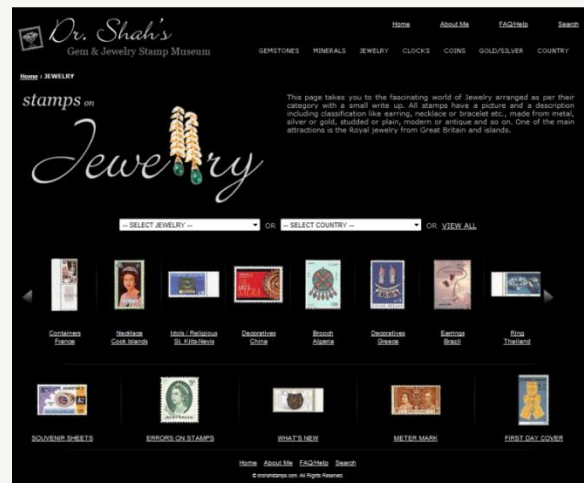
Dr. Shah's
Gem & Jewelry Stamp Museum

Home About Me FAQ/Help Search

GEMSTONES MINERALS JEWELRY CLOCKS COINS GOLD/SILVER COUNTRY

Home › JEWELRY

stamps on Jewelry

This page takes you to the fascinating world of Jewelry arranged as per their category with a small write up. All stamps have a picture and a description including classification like earring, necklace or bracelet etc., made from metal, silver or gold, studded or plain, modern or antique and so on. One of the main attractions is the Royal jewelry from Great Britain and islands.

-- SELECT JEWELRY -- OR -- SELECT COUNTRY -- OR VIEW ALL

Containers France
Necklace Cook Islands
Idols / Religious St. Kitts-Nevis
Decoratives China
Brooch Algeria
Decoratives Greece
Earrings Brazil
Ring Thailand

SOUVENIR SHEETS
ERRORS ON STAMPS
WHAT'S NEW
METER MARK
FIRST DAY COVER

Home About Me FAQ/Help Search
© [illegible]. All Rights Reserved.